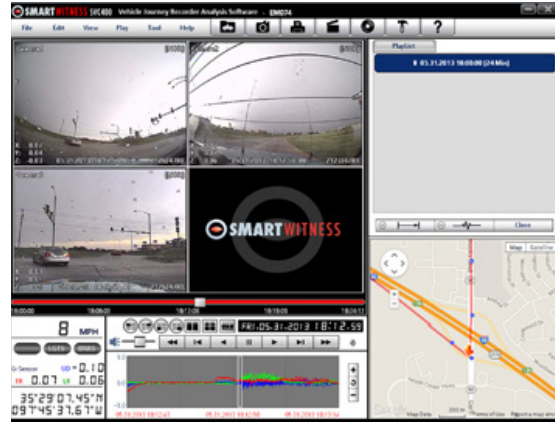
SMARTWITNESS SVC400 Vehicle Journey Recorder Analysis Software EM074

File Edit View Play Tool Help

?

PlayList

05.31.2013 18:00:00 (24 Min)

Close

SMARTWITNESS

8 MPH

FRI-05.31.2013 18:12:59

G-Sensor

UD = 0.10

0.07

0.06

35°29'07.45"N

097°45'37.67"W

Map

Satellite

Map Data